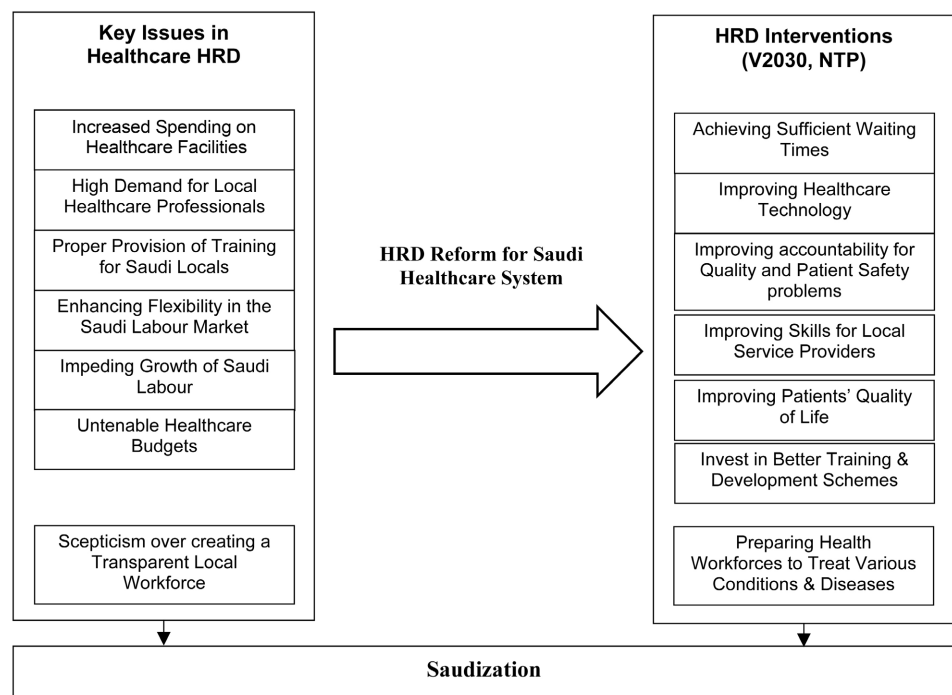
Key Issues in Healthcare HRD

Increased Spending on Healthcare Facilities

High Demand for Local Healthcare Professionals

Proper Provision of Training for Saudi Locals

Enhancing Flexibility in the Saudi Labour Market

Impeding Growth of Saudi Labour

Untenable Healthcare Budgets

Scepticism over creating a Transparent Local Workforce

HRD Reform for Saudi Healthcare System

HRD Interventions (V2030, NTP)

Achieving Sufficient Waiting Times

Improving Healthcare Technology

Improving accountability for Quality and Patient Safety problems

Improving Skills for Local Service Providers

Improving Patients' Quality of Life

Invest in Better Training & Development Schemes

Preparing Health Workforces to Treat Various Conditions & Diseases

Saudization